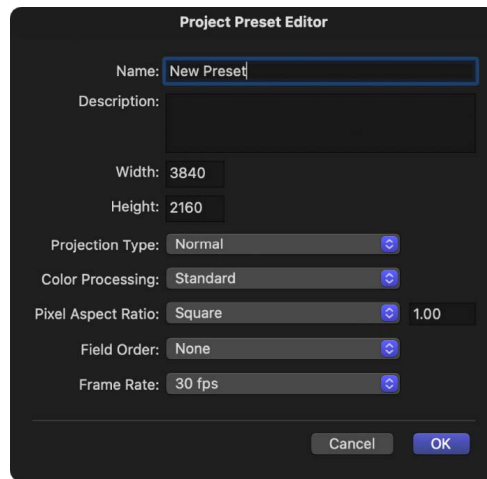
Project Preset Editor

Name: New Preset

Description:

Width: 3840

Height: 2160

Projection Type: Normal

Color Processing: Standard

Pixel Aspect Ratio: Square 1.00

Field Order: None

Frame Rate: 30 fps

Cancel OK